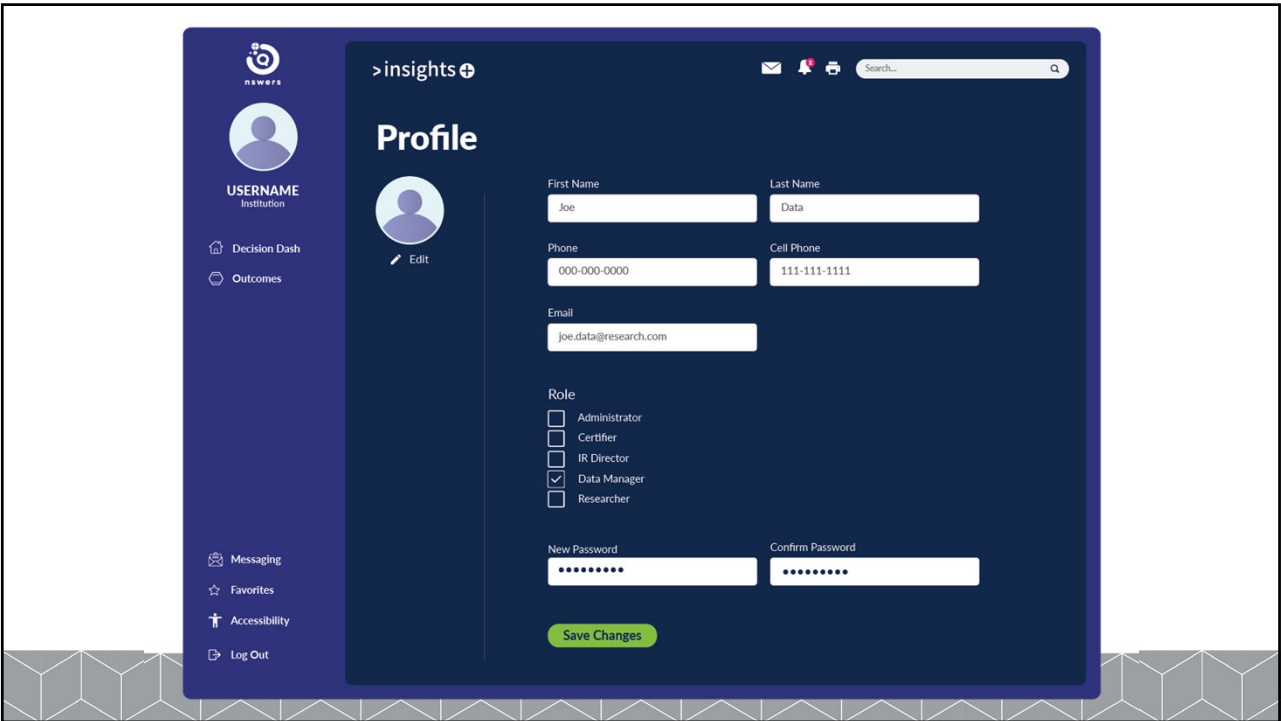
nswers

USERNAME
Institution

Decision Dash
Outcomes

Messaging
Favorites
Accessibility
Log Out

>insights

Search...

Profile

Edit

First Name
Joe

Last Name
Data

Phone
000-000-0000

Cell Phone
111-111-1111

Email
joe.data@research.com

Role
Administrator
Certifier
IR Director
Data Manager
Researcher

New Password
•••••••••

Confirm Password
•••••••••

Save Changes